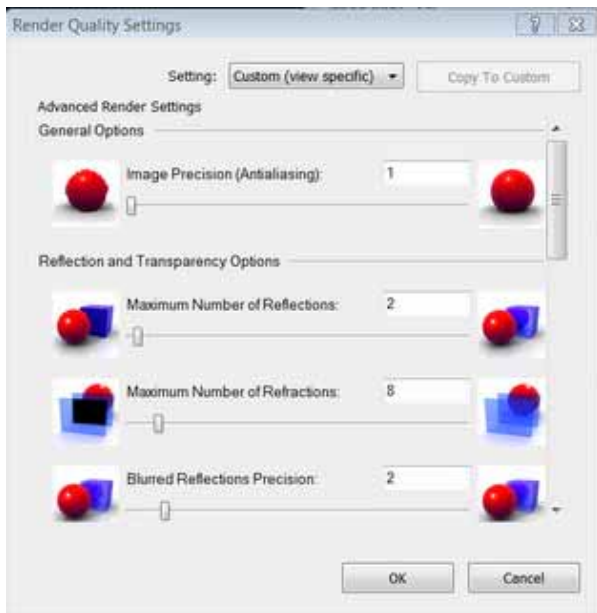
Render Quality Settings

Setting: Custom (view specific)

Copy To Custom

Advanced Render Settings

General Options

Image Precision (Antialiasing): 1

Reflection and Transparency Options

Maximum Number of Reflections: 2

Maximum Number of Refractions: 8

Blurred Reflections Precision: 2

OK

Cancel